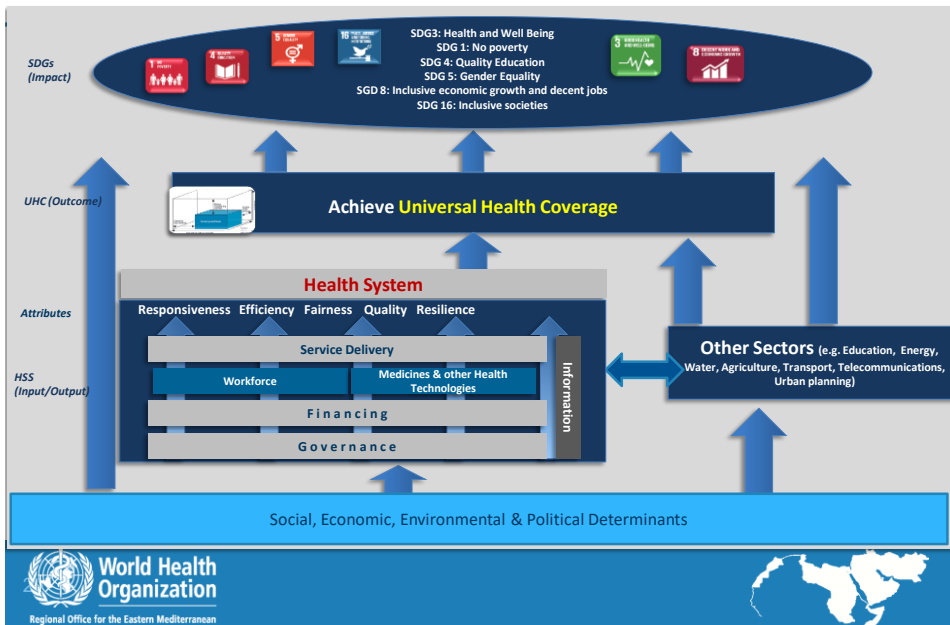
SDGs (Impact)

SDG3: Health and Well Being
SDG 1: No poverty
SDG 4: Quality Education
SDG 5: Gender Equality
SDG 8: Inclusive economic growth and decent jobs
SDG 16: Inclusive societies

UHC (Outcome)

Achieve Universal Health Coverage

Attributes

HSS (Input/Output)

Health System

Responsiveness Efficiency Fairness Quality Resilience

Service Delivery

Workforce

Medicines & other Health Technologies

Financing

Governance

Information

Other Sectors (e.g. Education, Energy, Water, Agriculture, Transport, Telecommunications, Urban planning)

Social, Economic, Environmental & Political Determinants

World Health Organization
Regional Office for the Eastern Mediterranean